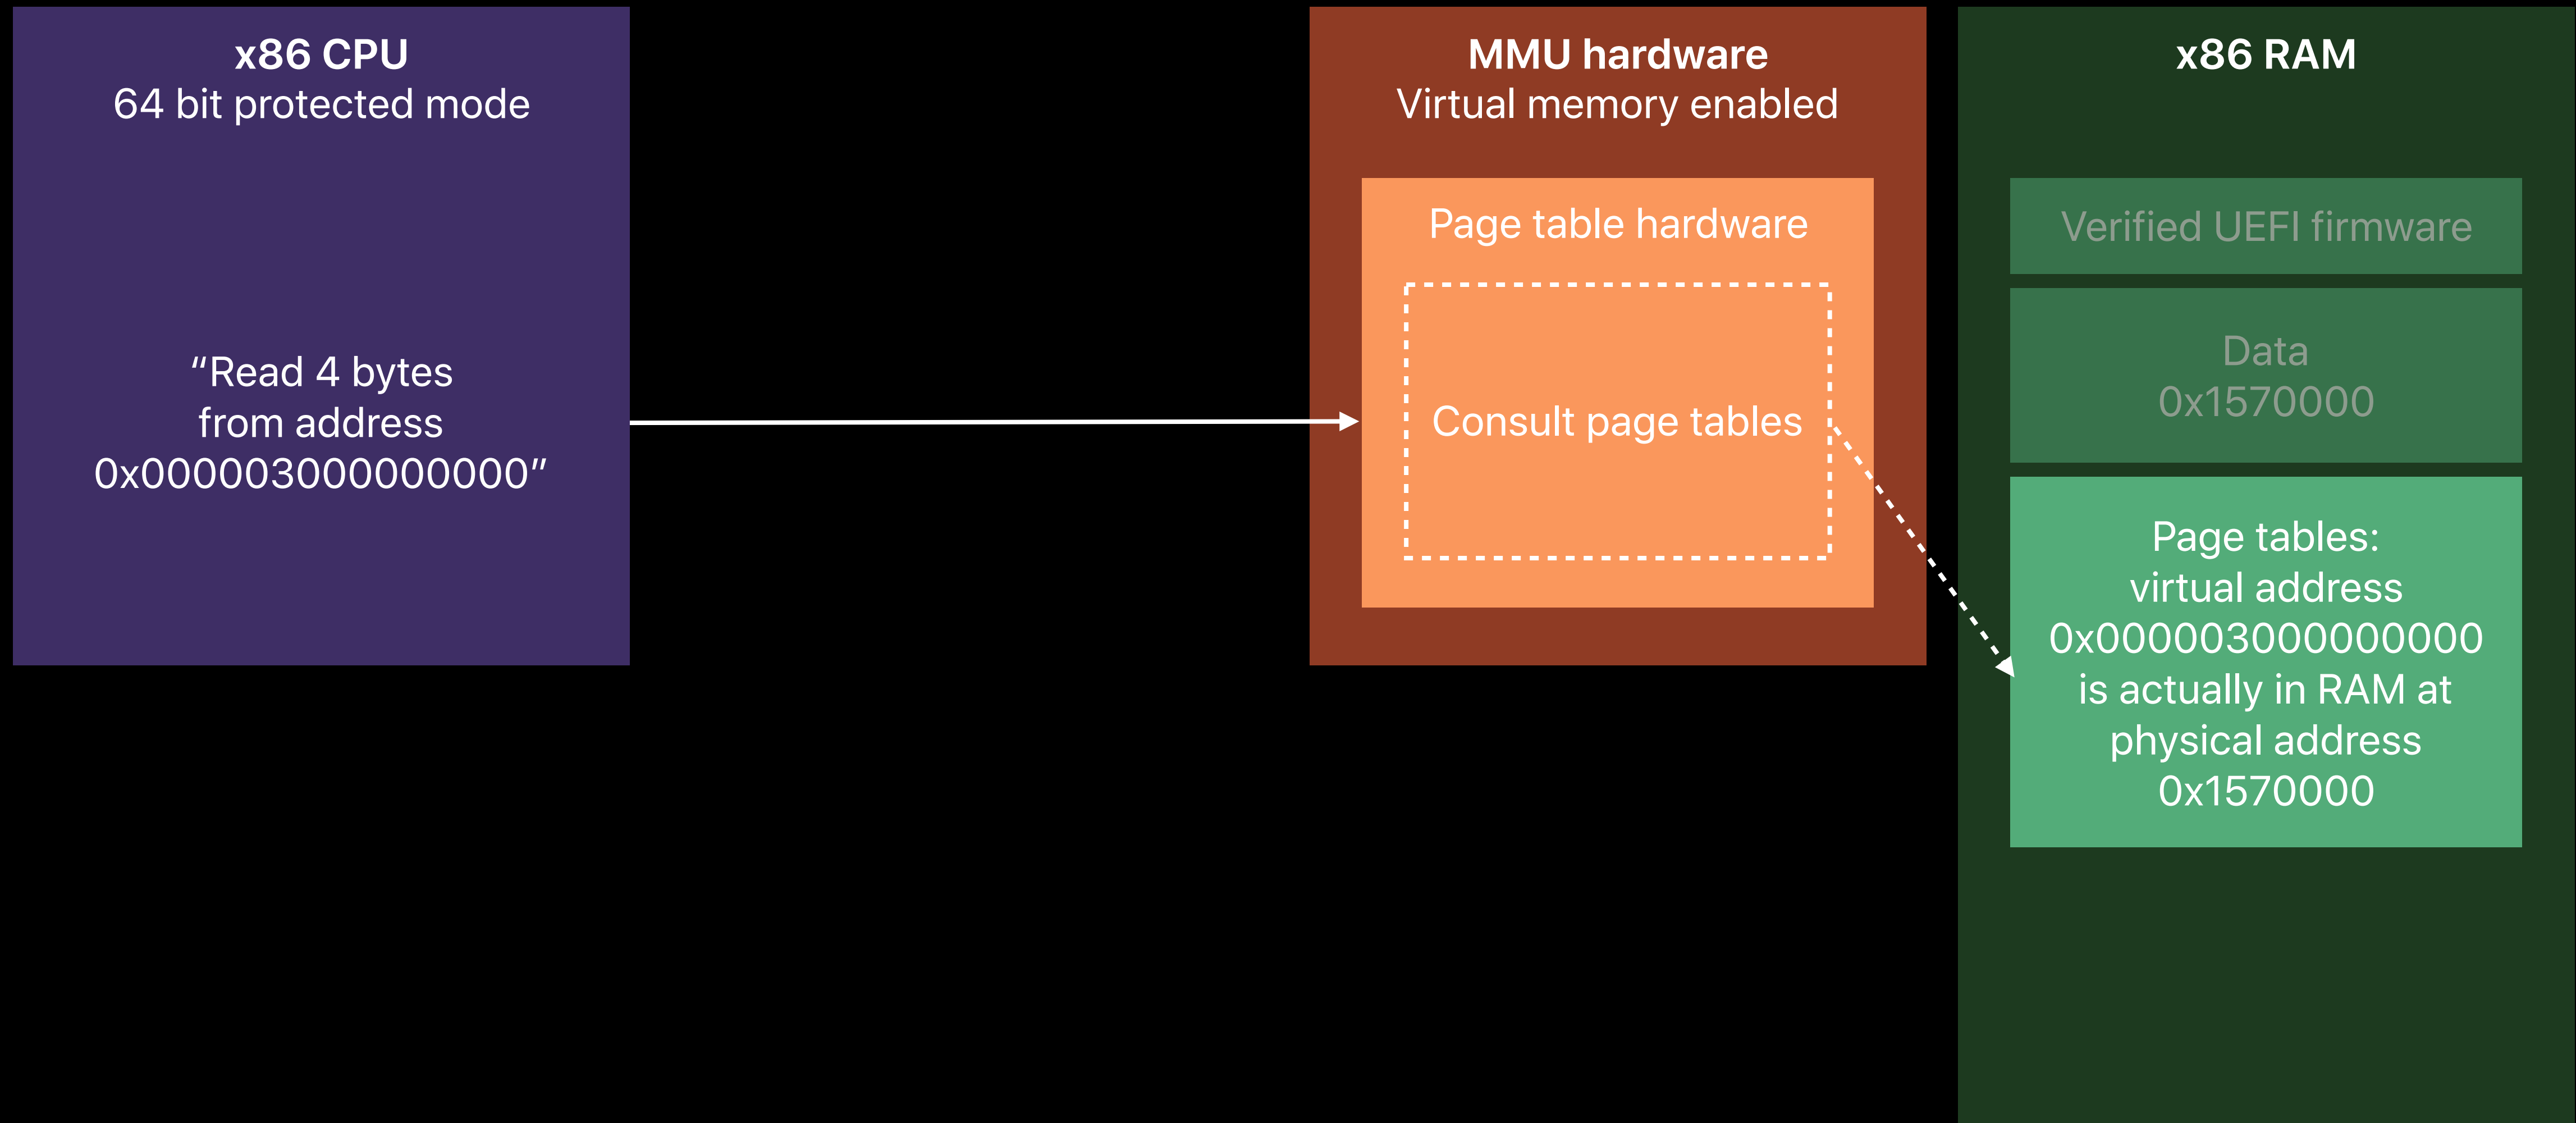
x86 CPU
64 bit protected mode

“Read 4 bytes from address 0x000003000000000”

MMU hardware
Virtual memory enabled

Page table hardware

Consult page tables

x86 RAM

Verified UEFI firmware

Data
0x1570000

Page tables:
virtual address
0x000003000000000
is actually in RAM at
physical address
0x1570000